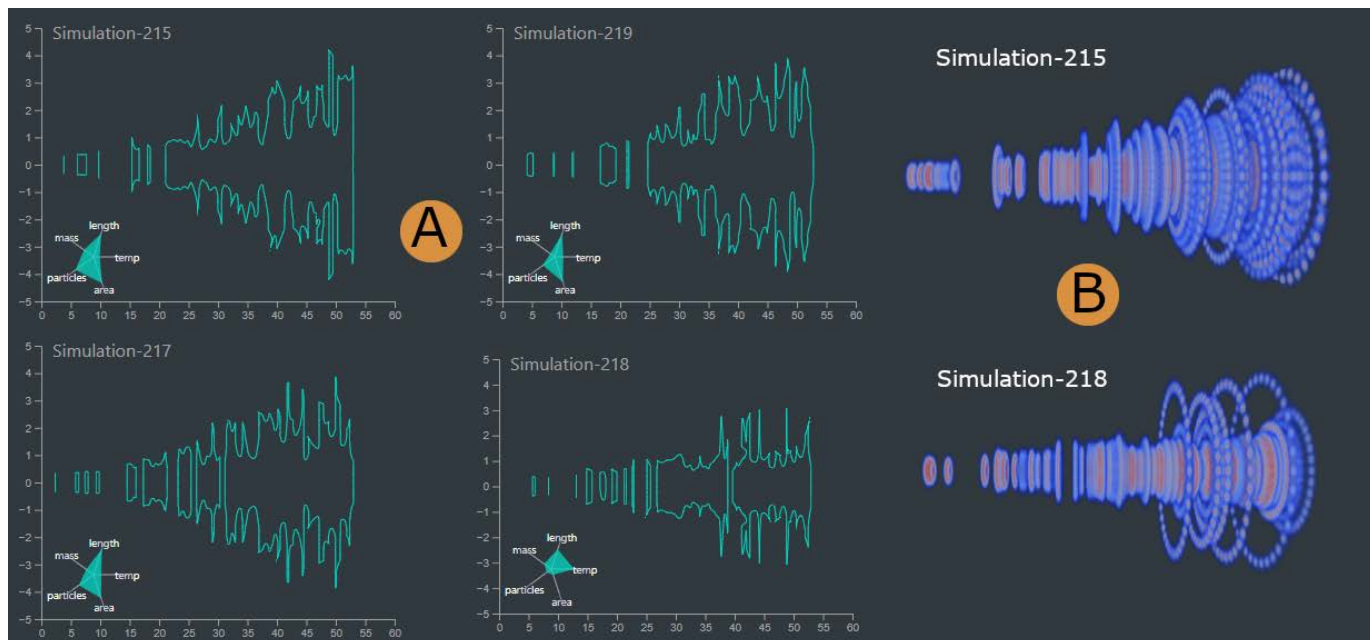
Simulation-215

5
4
3
2
1
0
-1
-2
-3
-4
-5

length
mass
temp
particles
area

0 5 10 15 20 25 30 35 40 45 50 55 60

Simulation-219

5
4
3
2
1
0
-1
-2
-3
-4
-5

length
mass
temp
particles
area

0 5 10 15 20 25 30 35 40 45 50 55 60

A

Simulation-215

B

Simulation-217

5
4
3
2
1
0
-1
-2
-3
-4
-5

length
mass
temp
particles
area

0 5 10 15 20 25 30 35 40 45 50 55 60

Simulation-218

5
4
3
2
1
0
-1
-2
-3
-4
-5

length
mass
temp
particles
area

0 5 10 15 20 25 30 35 40 45 50 55 60

Simulation-218